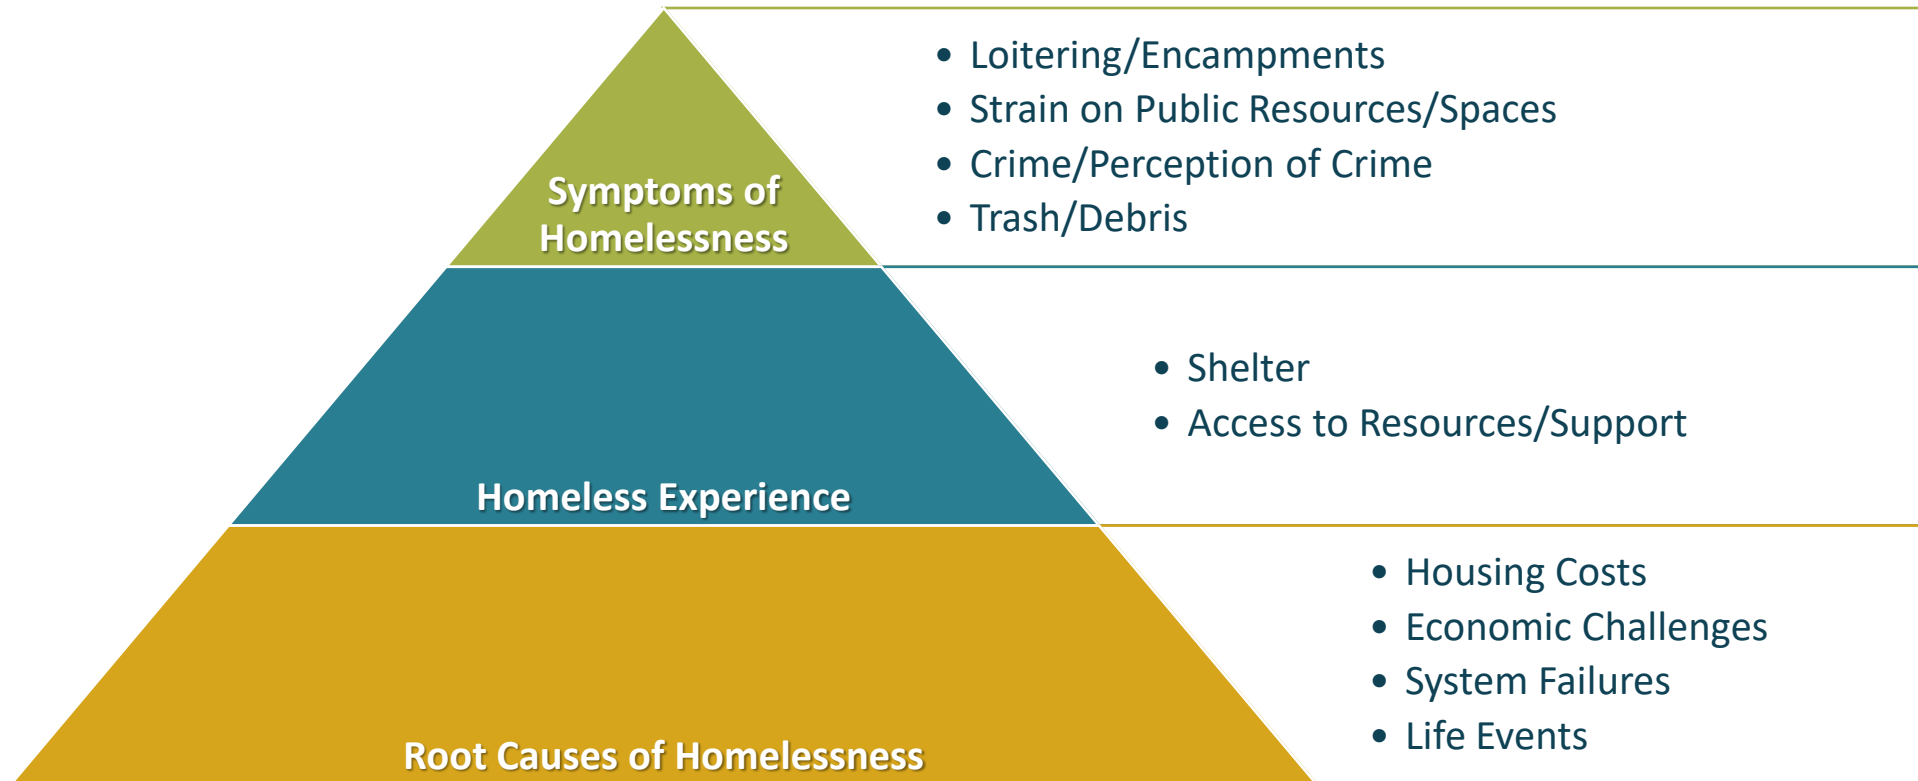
Symptoms of Homelessness

• Loitering/Encampments
• Strain on Public Resources/Spaces
• Crime/Perception of Crime
• Trash/Debris

Homeless Experience

• Shelter
• Access to Resources/Support

Root Causes of Homelessness

• Housing Costs
• Economic Challenges
• System Failures
• Life Events